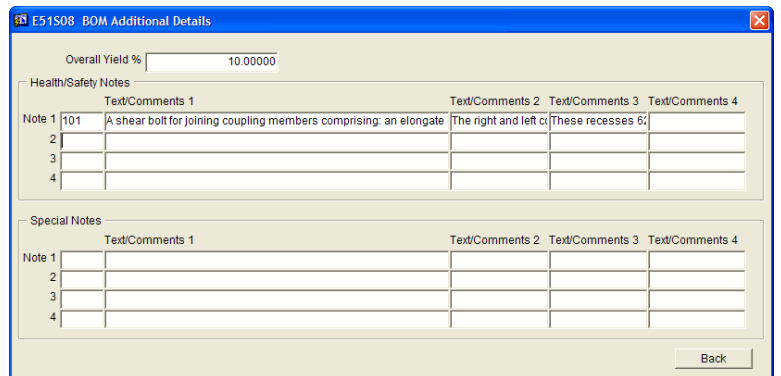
E51S08 BOM Additional Details

Overall Yield % 10.00000

Health/Safety Notes

| | | Text/Comments 1 | Text/Comments 2 | Text/Comments 3 | Text/Comments 4 |
|---|---|---|---|---|---|
| Note 1 | 101 | A shear bolt for joining coupling members comprising: an elongate | The right and left co | These recesses 62 | |
| 2 | | | | | |
| 3 | | | | | |
| 4 | | | | | |

Special Notes

| | | Text/Comments 1 | Text/Comments 2 | Text/Comments 3 | Text/Comments 4 |
|---|---|---|---|---|---|
| Note 1 | | | | | |
| 2 | | | | | |
| 3 | | | | | |
| 4 | | | | | |

Back